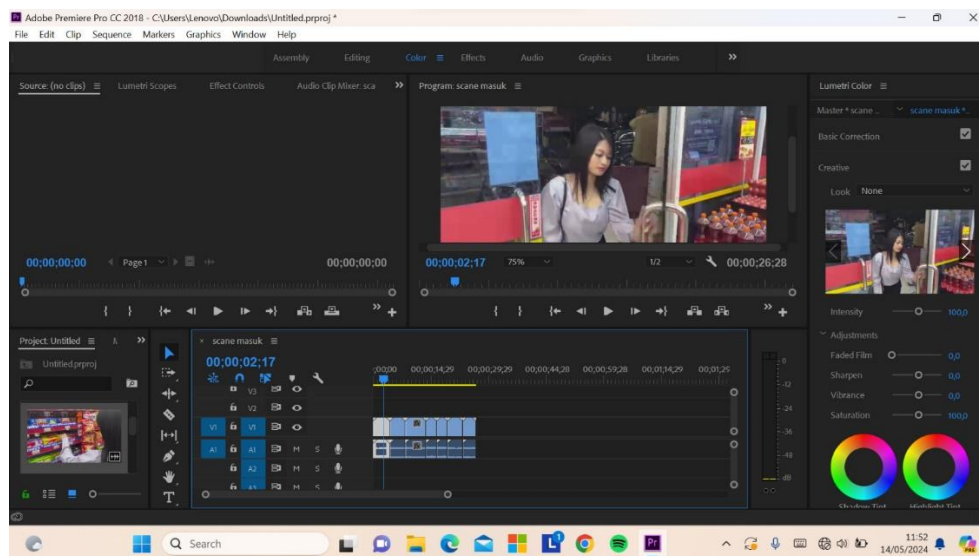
Adobe Premiere Pro CC 2018 - C:\Users\Lenovo\Downloads\Untitled.prproj *

File Edit Clip Sequence Markers Graphics Window Help

Assembly Editing Color Effects Audio Graphics Libraries »

Source: (no clips) Lumetri Scopes Effect Controls Audio Clip Mixer: sca »

00;00;00;00 Page 1 00;00;00;00

Program: scane masuk

00;00;02;17 75% 1/2 00;00;26;28

Lumetri Color

Master * scane ... scane masuk *...

Basic Correction

Creative

Look None

Intensity 100,0

Adjustments

Faded Film 0,0

Sharpen 0,0

Vibrance 0,0

Saturation 100,0

Shadow Tint Highlight Tint

Project: Untitled

Untitled.prproj

scane masuk

00;00;02;17

:00;00 00;00;14;29 00;00;29;29 00;00;44;28 00;00;59;28 00;01;14;29 00;01;29

V3 V2 V1 V1 A1 A1 A2 A3 M S M S M S

-12 -24 -36 -48 dB

Search

11:52 14/05/2024